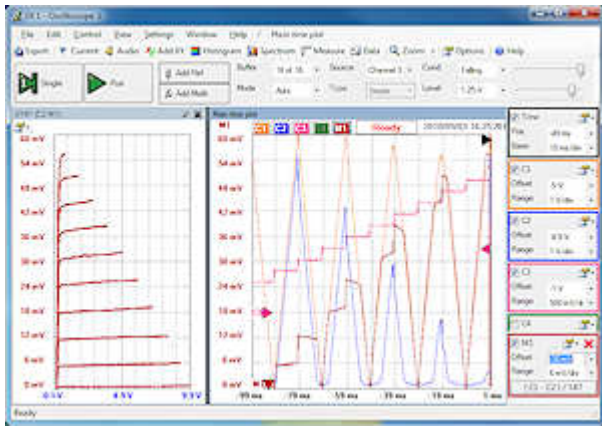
DE1 - Oscilloscope 2 - Main time plot

File Edit Control View Settings Window Help / Main time plot

Export Current Audio Add XY Histogram Spectrum Measure Data Zoom Options Help

Single Run Add Ref Add Math Buffer 16 of 16 Mode Auto Source Channel 1 Type Cond Falling Level 1.25 V

Main time plot

C1 C2 C3 C4 M1 Ready 2010/09/03 16:25:20

XYP: C2 / M1

60 mV
54 mV
48 mV
42 mV
36 mV
30 mV
24 mV
18 mV
12 mV
6 mV
0 mV

0.0 V 4.5 V 9.0 V

60 mV
54 mV
48 mV
42 mV
36 mV
30 mV
24 mV
18 mV
12 mV
6 mV
0 mV

-99 ms -79 ms -59 ms -39 ms -19 ms 1 ms

Time
Pos -49 ms
Base 10 ms/div

C1
Offset -5 V
Range 1 V/div

C2
Offset -4.5 V
Range 1 V/div

C3
Offset -1 V
Range 500 mV/div

C4

M1
Offset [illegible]
Range 6 mV/div
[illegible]

Ready